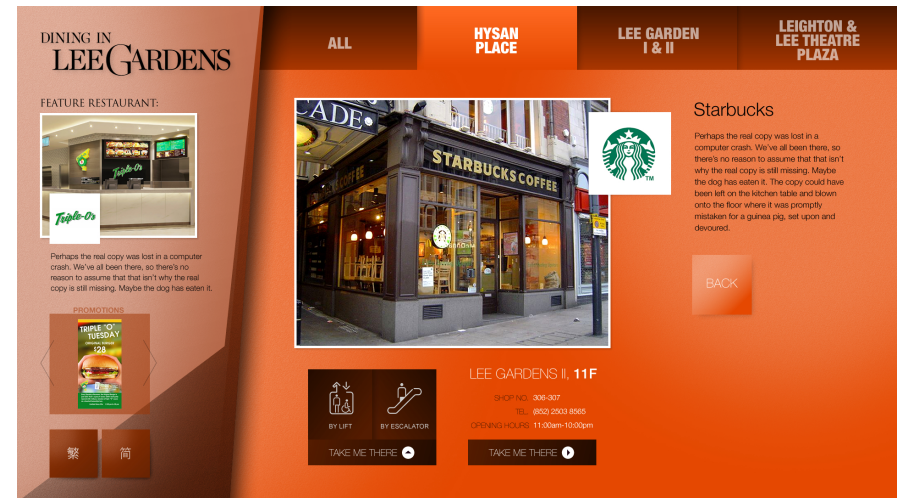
DINING IN LEE GARDENS

ALL

HYSAN PLACE

LEE GARDEN I & II

LEIGHTON & LEE THEATRE PLAZA

FEATURE RESTAURANT:

Triple-O's

Perhaps the real copy was lost in a computer crash. We've all been there, so there's no reason to assume that that isn't why the real copy is still missing. Maybe the dog has eaten it.

PROMOTIONS

TRIPLE "O" TUESDAY

$28

繁

简

CADE

STARBUCKS COFFEE

Starbucks

Perhaps the real copy was lost in a computer crash. We've all been there, so there's no reason to assume that that isn't why the real copy is still missing. Maybe the dog has eaten it. The copy could have been left on the kitchen table and blown onto the floor where it was promptly mistaken for a guinea pig, set upon and devoured.

BACK

BY LIFT

BY ESCALATOR

TAKE ME THERE

LEE GARDENS II, 11F

SHOP NO. 306-307

TEL. (852) 2503 8565

OPENING HOURS 11:00am-10:00pm

TAKE ME THERE